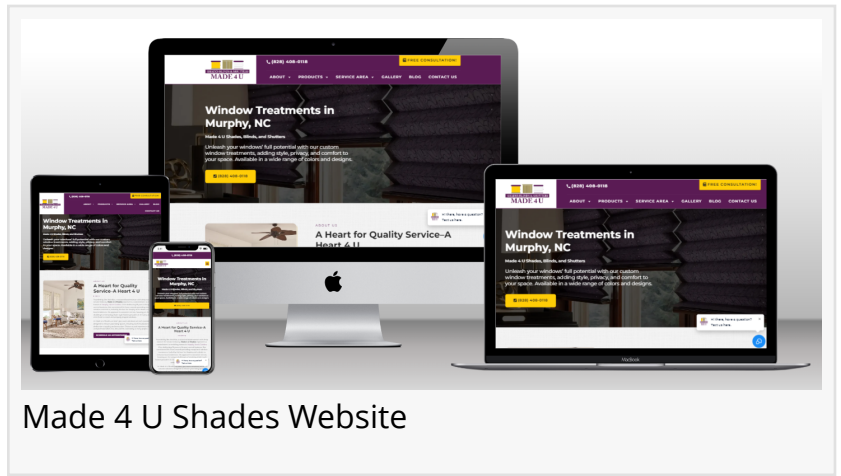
MADE 4 U

(828) 408-0118

FREE CONSULTATION!

ABOUT PRODUCTS SERVICE AREA GALLERY BLOG CONTACT US

Window Treatments in Murphy, NC

Made 4 U Shades, Blinds, and Shutters

Unleash your windows' full potential with our custom window treatments, adding style, privacy, and comfort to your space. Available in a wide range of colors and designs.

(828) 408-0118

ABOUT US

A Heart for Quality Service–A Heart 4 U

Hi there, have a question? Text us here.

MADE 4 U

(828) 408-0118

FREE CONSULTATION!

ABOUT PRODUCTS SERVICE AREA GALLERY BLOG CONTACT US

Window Treatments in Murphy, NC

Made 4 U Shades, Blinds, and Shutters

Unleash your windows' full potential with our custom window treatments, adding style, privacy, and comfort to your space. Available in a wide range of colors and designs.

(828) 408-0118

Hi there, have a question? Text us here.

MacBook

Window Treatments in Murphy, NC

A Heart for Quality Service–A Heart 4 U

Window Treatments in Murphy, NC

A Heart for Quality Service–A Heart 4 U

Made 4 U Shades Website